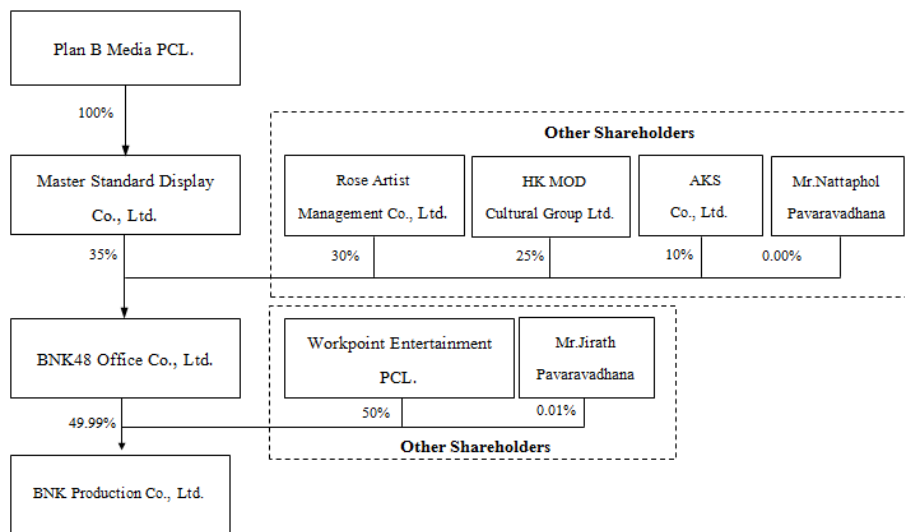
Plan B Media PCL.

100%

Master Standard Display Co., Ltd.

Other Shareholders

Rose Artist Management Co., Ltd.

HK MOD Cultural Group Ltd.

AKS Co., Ltd.

Mr.Nattaphol Pavaravadhana

35%

30%

25%

10%

0.00%

BNK48 Office Co., Ltd.

Workpoint Entertainment PCL.

Mr.Jirath Pavaravadhana

49.99%

50%

0.01%

Other Shareholders

BNK Production Co., Ltd.